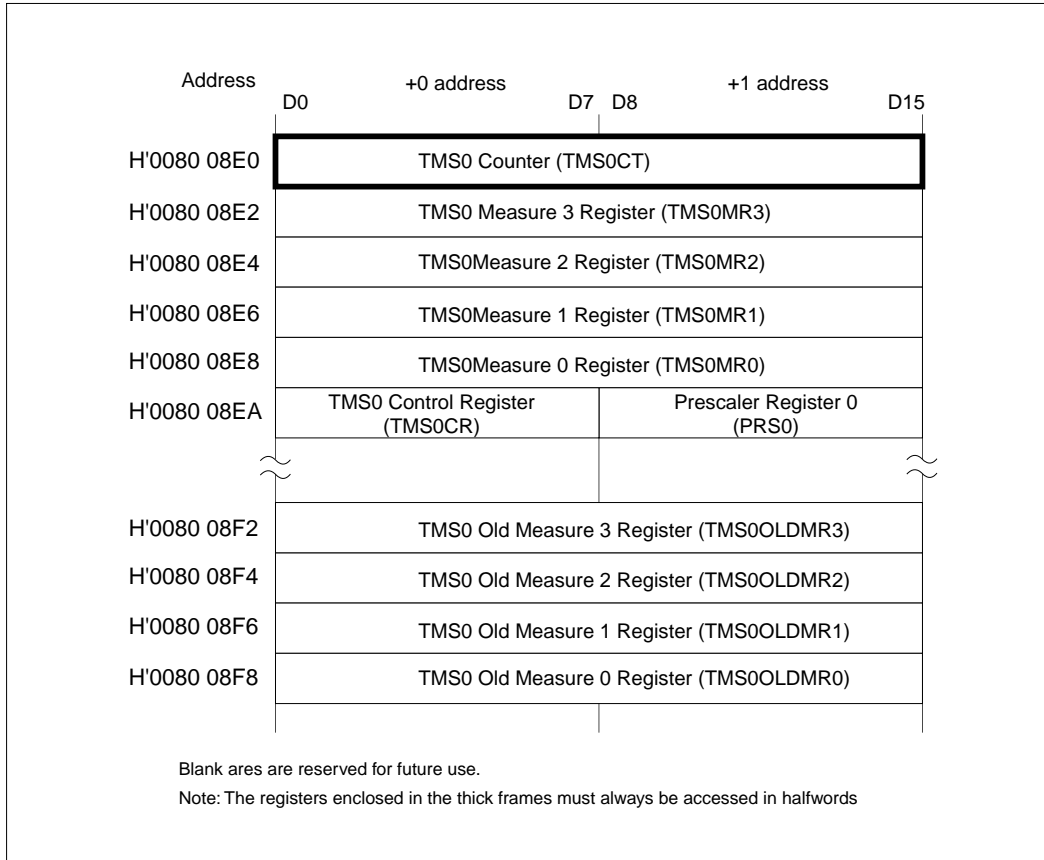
| Address | D0 +0 address D7 | D8 +1 address D15 |
|---|---|---|
| H'0080 08E0 | TMS0 Counter (TMS0CT) | |
| H'0080 08E2 | TMS0 Measure 3 Register (TMS0MR3) | |
| H'0080 08E4 | TMS0Measure 2 Register (TMS0MR2) | |
| H'0080 08E6 | TMS0Measure 1 Register (TMS0MR1) | |
| H'0080 08E8 | TMS0Measure 0 Register (TMS0MR0) | |
| H'0080 08EA | TMS0 Control Register (TMS0CR) | Prescaler Register 0 (PRS0) |
| H'0080 08F2 | TMS0 Old Measure 3 Register (TMS0OLDMR3) | |
| H'0080 08F4 | TMS0 Old Measure 2 Register (TMS0OLDMR2) | |
| H'0080 08F6 | TMS0 Old Measure 1 Register (TMS0OLDMR1) | |
| H'0080 08F8 | TMS0 Old Measure 0 Register (TMS0OLDMR0) | |

Blank ares are reserved for future use.

Note: The registers enclosed in the thick frames must always be accessed in halfwords